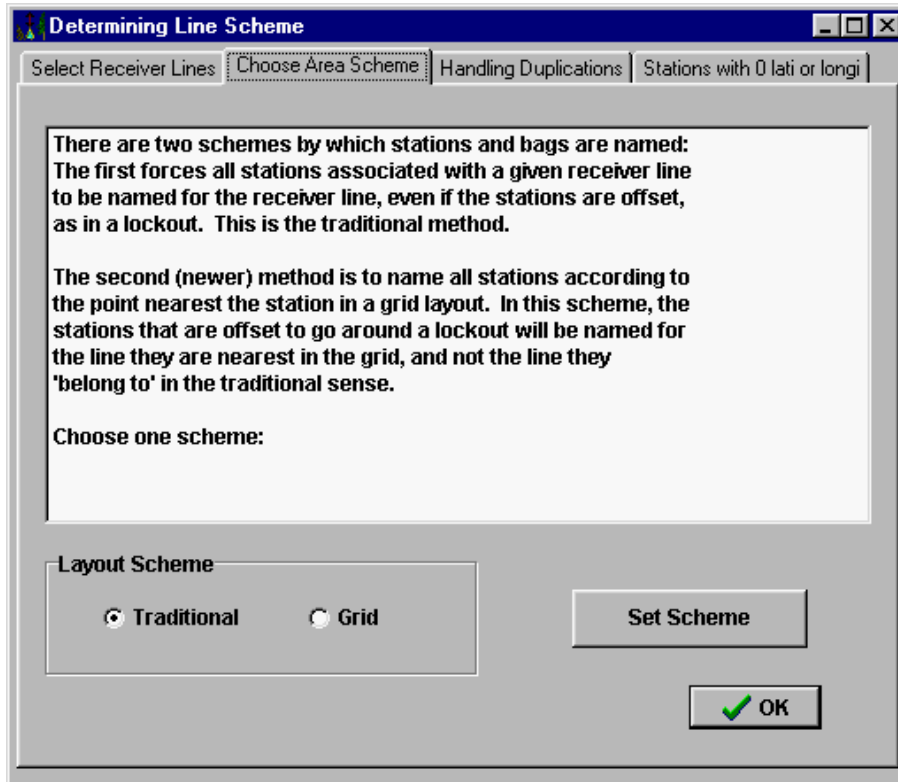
Determining Line Scheme

Select Receiver Lines | Choose Area Scheme | Handling Duplications | Stations with 0 lati or longi

There are two schemes by which stations and bags are named: The first forces all stations associated with a given receiver line to be named for the receiver line, even if the stations are offset, as in a lockout. This is the traditional method.

The second (newer) method is to name all stations according to the point nearest the station in a grid layout. In this scheme, the stations that are offset to go around a lockout will be named for the line they are nearest in the grid, and not the line they 'belong to' in the traditional sense.

Choose one scheme:

Layout Scheme

Traditional

Grid

Set Scheme

OK